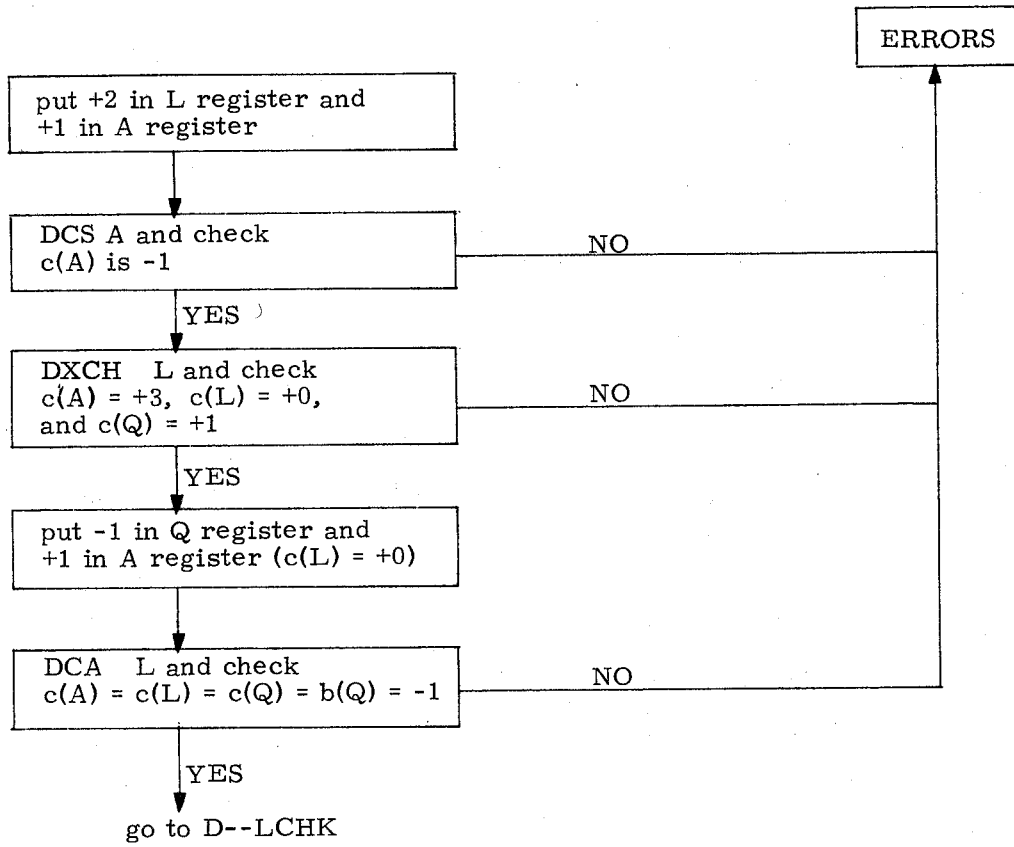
ERRORS

put +2 in L register and +1 in A register

DCS A and check c(A) is -1

NO

YES

DXCH L and check c(A) = +3, c(L) = +0, and c(Q) = +1

NO

YES

put -1 in Q register and +1 in A register (c(L) = +0)

DCA L and check c(A) = c(L) = c(Q) = b(Q) = -1

NO

YES

go to D--LCHK